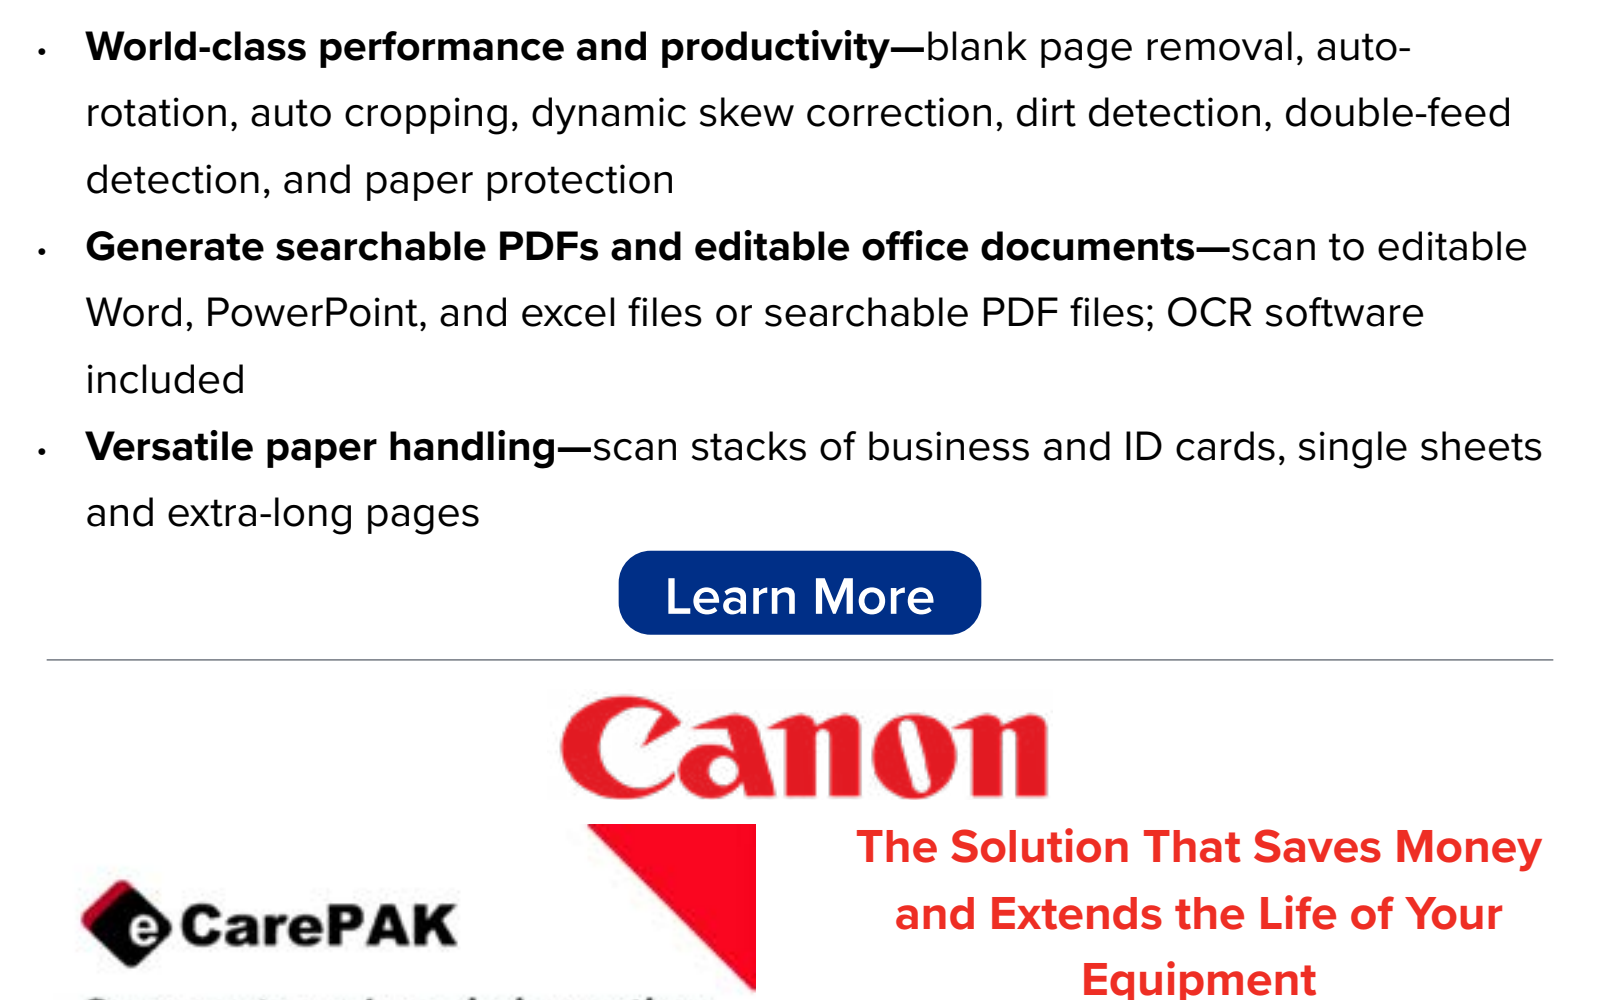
• **World-class performance and productivity—**blank page removal, auto-rotation, auto cropping, dynamic skew correction, dirt detection, double-feed detection, and paper protection

• **Generate searchable PDFs and editable office documents—**scan to editable Word, PowerPoint, and excel files or searchable PDF files; OCR software included

• **Versatile paper handling—**scan stacks of business and ID cards, single sheets and extra-long pages

Learn More

Canon

e CarePAK

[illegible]

The Solution That Saves Money and Extends the Life of Your Equipment